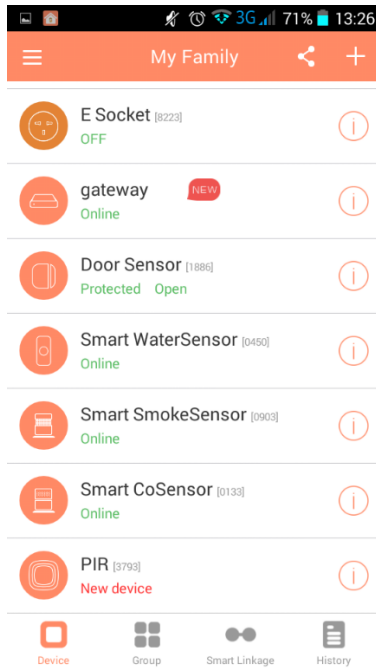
3G 71% 13:26

My Family

E Socket [8223]
OFF

gateway NEW
Online

Door Sensor [1886]
Protected Open

Smart WaterSensor [0450]
Online

Smart SmokeSensor [0903]
Online

Smart CoSensor [0133]
Online

PIR [3793]
New device

Device Group Smart Linkage History